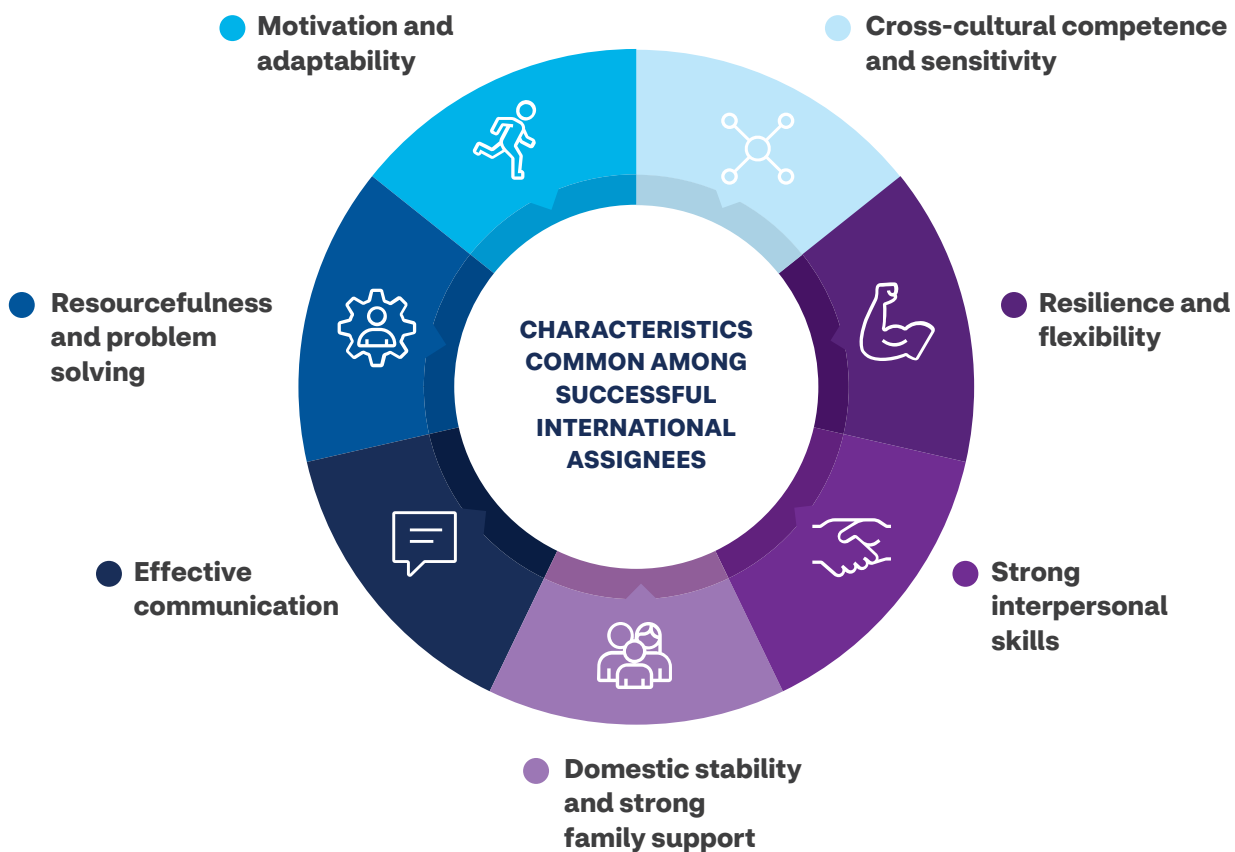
Motivation and adaptability

Cross-cultural competence and sensitivity

Resourcefulness and problem solving

CHARACTERISTICS COMMON AMONG SUCCESSFUL INTERNATIONAL ASSIGNEES

Resilience and flexibility

Effective communication

Strong interpersonal skills

Domestic stability and strong family support